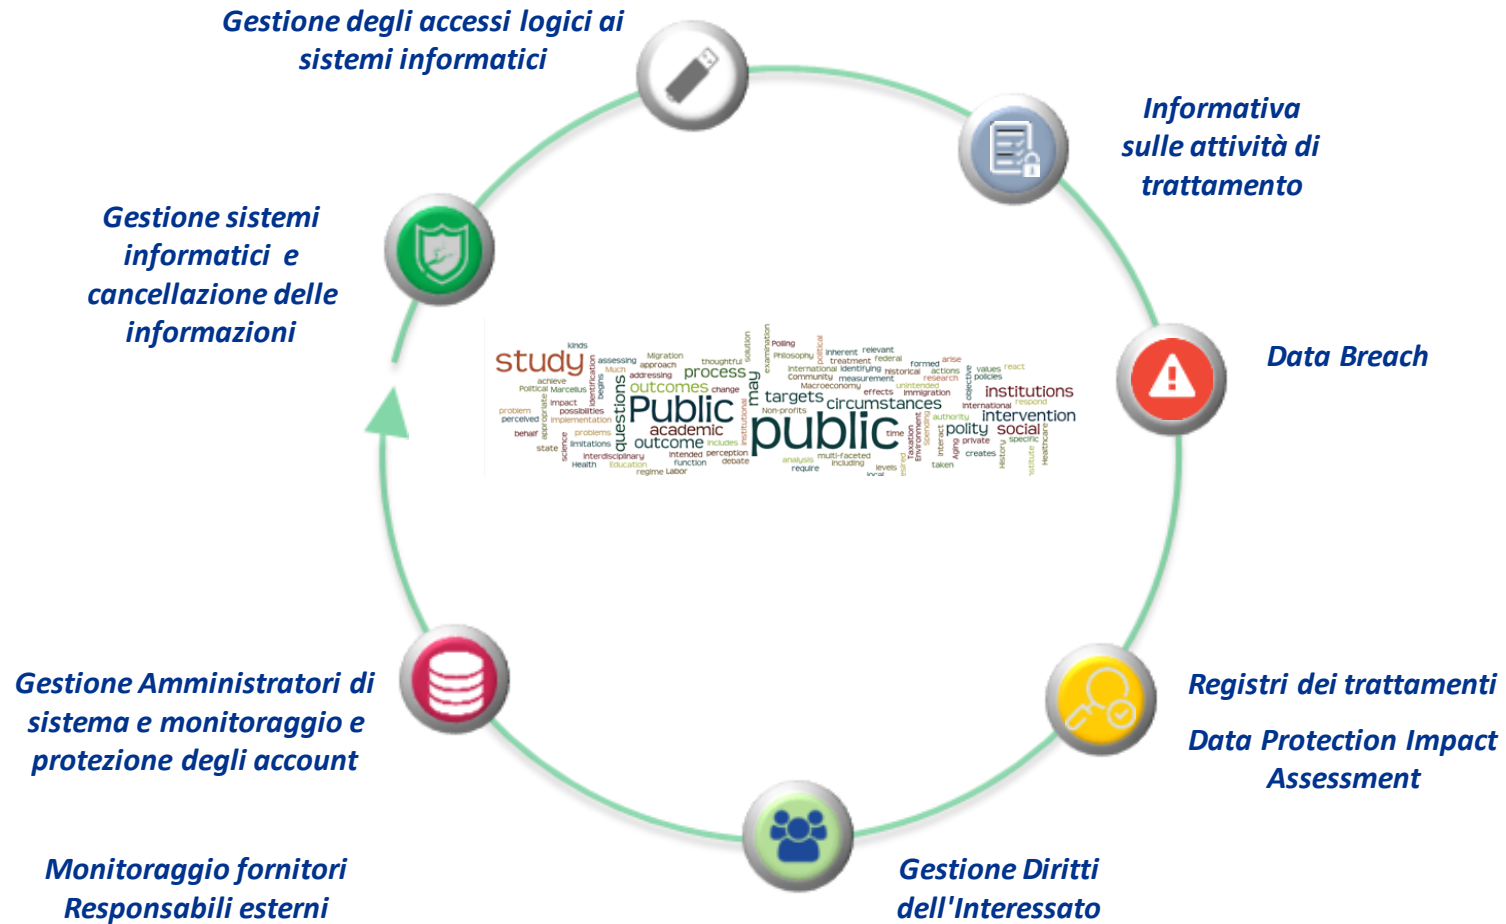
Gestione degli accessi logici ai sistemi informatici

Informativa sulle attività di trattamento

Gestione sistemi informatici e cancellazione delle informazioni

Data Breach

study Public public process outcomes academic outcome questions may targets circumstances institutions intervention polity social kinds assessing Migration thoughtful Polling Philosophy inherent relevant treatment federal formed arise International identifying historical actions values react Community measurement research policies Macroeconomy unintended effects immigration achieve Political Marcellus Much addressing approach change problem impact possibilities perceived implementation behalf problems state limitations interdisciplinary Health Education intended perception function debate regime Labor Non-profits analysis require multi-faceted including levels time authority private specific creates taken International respond solution examination

Registri dei trattamenti

Data Protection Impact Assessment

Gestione Amministratori di sistema e monitoraggio e protezione degli account

Monitoraggio fornitori Responsabili esterni

Gestione Diritti dell'Interessato